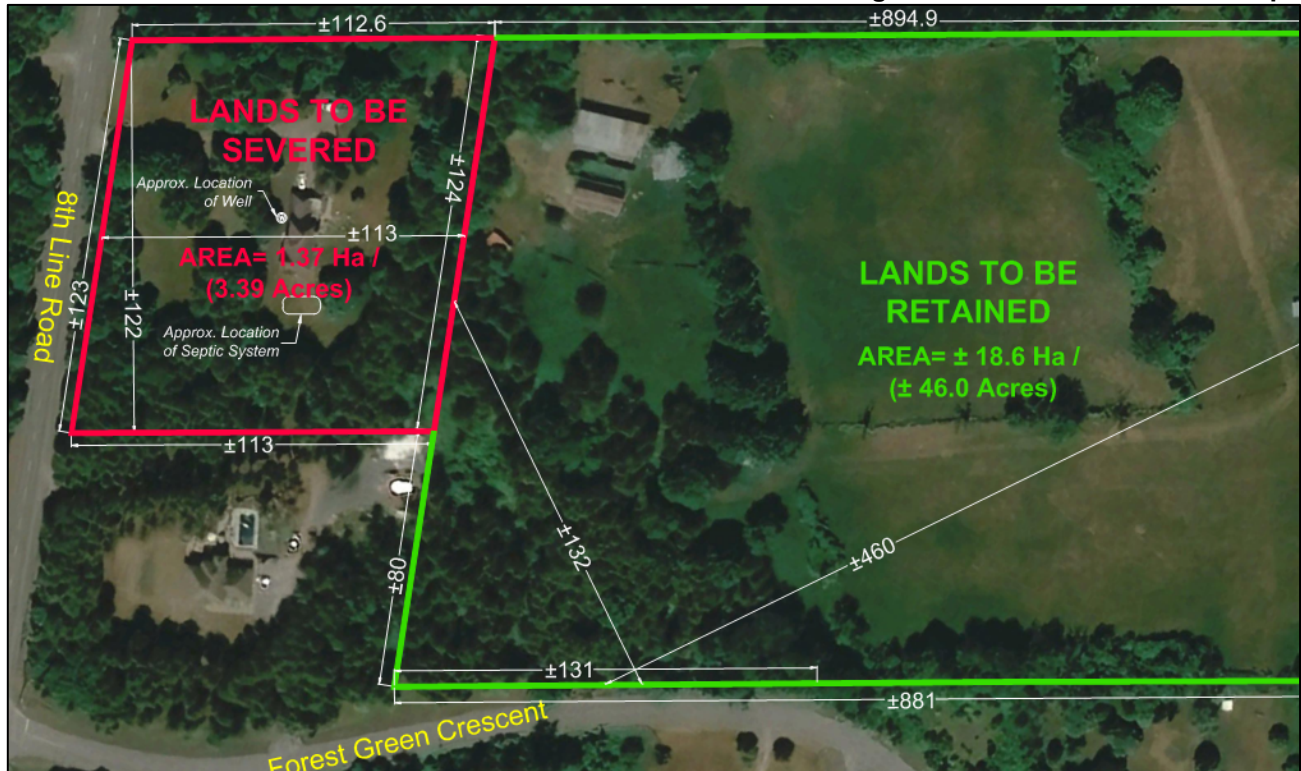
±112.6
±894.9
LANDS TO BE SEVERED
Approx. Location of Well
±124
±113
AREA= 1.37 Ha / (3.39 Acres)
8th Line Road
±123
±122
Approx. Location of Septic System
LANDS TO BE RETAINED
AREA= ± 18.6 Ha / (± 46.0 Acres)
±113
±132
±460
±80
±131
±881
Forest Green Crescent